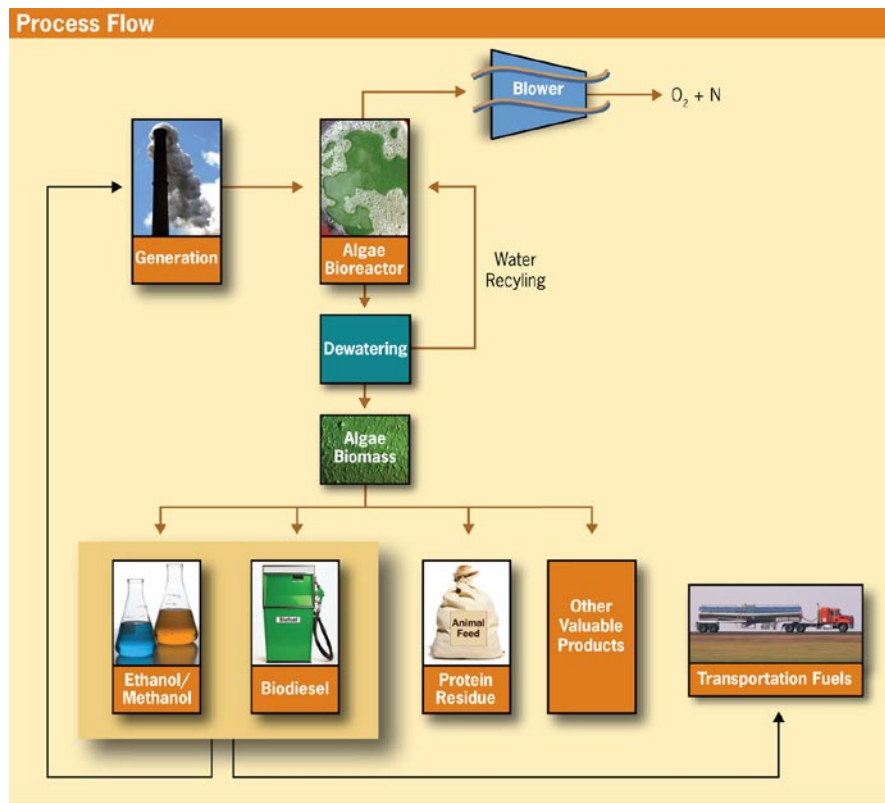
Process Flow

Blower

$O_2$ + N

Generation

Algae Bioreactor

Water Recyling

Dewatering

Algae Biomass

Ethanol/ Methanol

Biodiesel

Biofuel

Animal Feed

Protein Residue

Other Valuable Products

Transportation Fuels